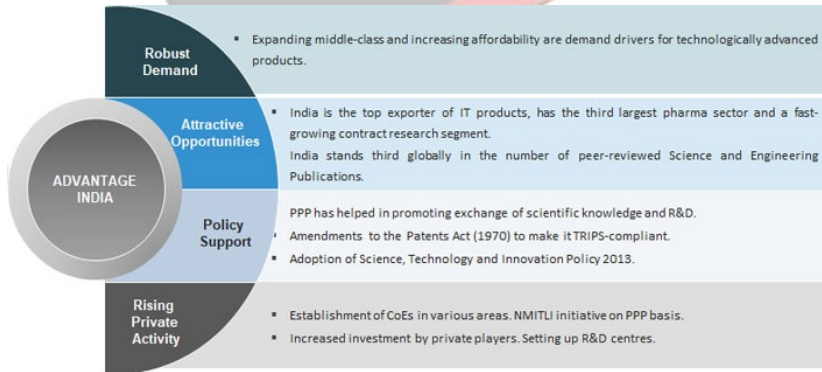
ADVANTAGE INDIA

Robust Demand

▪ Expanding middle-class and increasing affordability are demand drivers for technologically advanced products.

Attractive Opportunities

▪ India is the top exporter of IT products, has the third largest pharma sector and a fast-growing contract research segment.
India stands third globally in the number of peer-reviewed Science and Engineering Publications.

Policy Support

PPP has helped in promoting exchange of scientific knowledge and R&D.
▪ Amendments to the Patents Act (1970) to make it TRIPS-compliant.
▪ Adoption of Science, Technology and Innovation Policy 2013.

Rising Private Activity

▪ Establishment of CoEs in various areas. NMITLI initiative on PPP basis.
▪ Increased investment by private players. Setting up R&D centres.